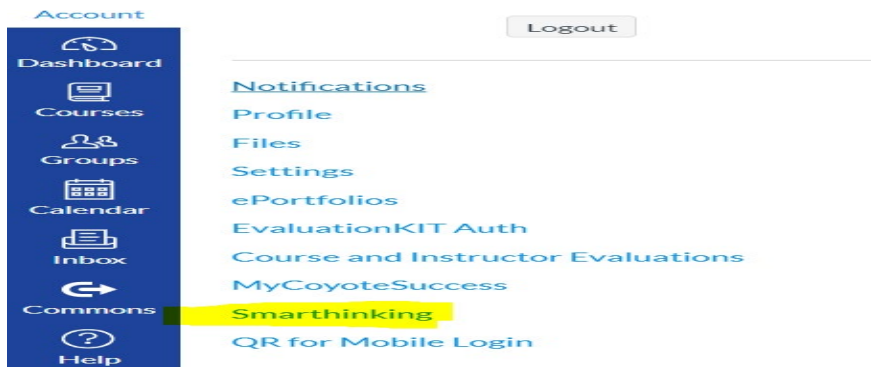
Account
Dashboard
Courses
Groups
Calendar
Inbox
Commons
Help

Logout

Notifications
Profile
Files
Settings
ePortfolios
EvaluationKIT Auth
Course and Instructor Evaluations
MyCoyoteSuccess
Smarthinking
QR for Mobile Login